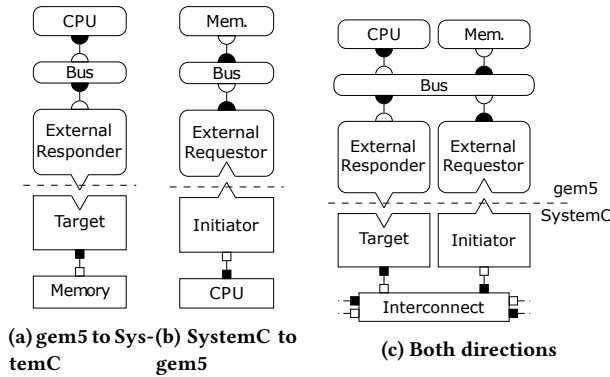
CPU
Bus
External Responder
Target
Memory

Mem.
Bus
External Requestor
Initiator
CPU

CPU
Mem.
Bus
External Responder
External Requestor
gem5
SystemC
Target
Initiator
Interconnect

(a) gem5 to SystemC
(b) SystemC to gem5
(c) Both directions